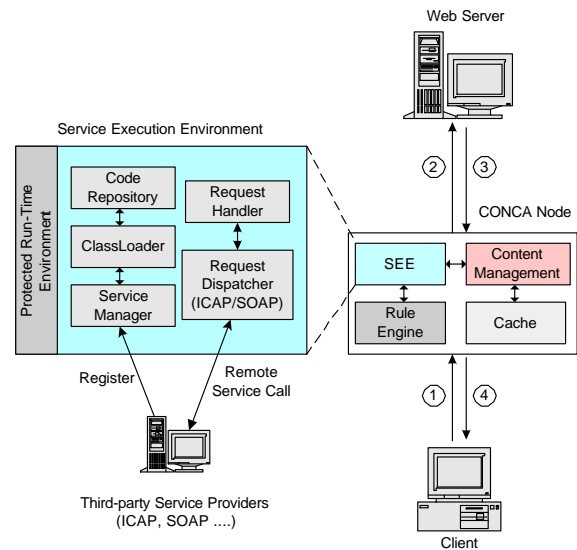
Web Server

Service Execution Environment

Protected Run-Time Environment

Code Repository

ClassLoader

Service Manager

Request Handler

Request Dispatcher (ICAP/SOAP)

2

3

CONCA Node

SEE

Content Management

Rule Engine

Cache

Register

Remote Service Call

1

4

Third-party Service Providers (ICAP, SOAP ....)

Client